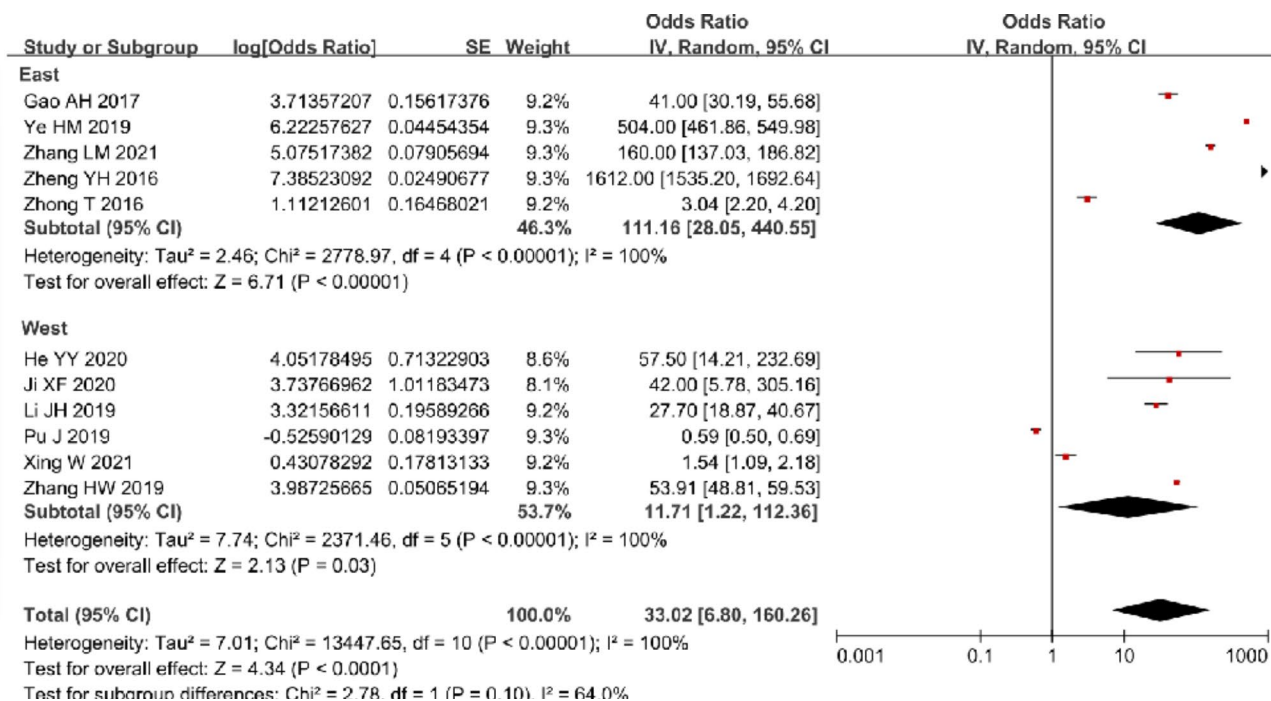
| Study or Subgroup | log[Odds Ratio] | SE | Weight | Odds Ratio IV, Random, 95% CI |
|---|---|---|---|---|
| **East** | | | | |
| Gao AH 2017 | 3.71357207 | 0.15617376 | 9.2% | 41.00 [30.19, 55.68] |
| Ye HM 2019 | 6.22257627 | 0.04454354 | 9.3% | 504.00 [461.86, 549.98] |
| Zhang LM 2021 | 5.07517382 | 0.07905694 | 9.3% | 160.00 [137.03, 186.82] |
| Zheng YH 2016 | 7.38523092 | 0.02490677 | 9.3% | 1612.00 [1535.20, 1692.64] |
| Zhong T 2016 | 1.11212601 | 0.16468021 | 9.2% | 3.04 [2.20, 4.20] |
| **Subtotal (95% CI)** | | | **46.3%** | **111.16 [28.05, 440.55]** |

Heterogeneity: Tau² = 2.46; Chi² = 2778.97, df = 4 (P < 0.00001); I² = 100%
Test for overall effect: Z = 6.71 (P < 0.00001)

| Study or Subgroup | log[Odds Ratio] | SE | Weight | Odds Ratio IV, Random, 95% CI |
|---|---|---|---|---|
| **West** | | | | |
| He YY 2020 | 4.05178495 | 0.71322903 | 8.6% | 57.50 [14.21, 232.69] |
| Ji XF 2020 | 3.73766962 | 1.01183473 | 8.1% | 42.00 [5.78, 305.16] |
| Li JH 2019 | 3.32156611 | 0.19589266 | 9.2% | 27.70 [18.87, 40.67] |
| Pu J 2019 | -0.52590129 | 0.08193397 | 9.3% | 0.59 [0.50, 0.69] |
| Xing W 2021 | 0.43078292 | 0.17813133 | 9.2% | 1.54 [1.09, 2.18] |
| Zhang HW 2019 | 3.98725665 | 0.05065194 | 9.3% | 53.91 [48.81, 59.53] |
| **Subtotal (95% CI)** | | | **53.7%** | **11.71 [1.22, 112.36]** |

Heterogeneity: Tau² = 7.74; Chi² = 2371.46, df = 5 (P < 0.00001); I² = 100%
Test for overall effect: Z = 2.13 (P = 0.03)

**Total (95% CI)** **100.0%** **33.02 [6.80, 160.26]**
Heterogeneity: Tau² = 7.01; Chi² = 13447.65, df = 10 (P < 0.00001); I² = 100%
Test for overall effect: Z = 4.34 (P < 0.0001)
Test for subgroup differences: Chi² = 2.78, df = 1 (P = 0.10), I² = 64.0%

Odds Ratio
IV, Random, 95% CI

0.001 0.1 1 10 1000